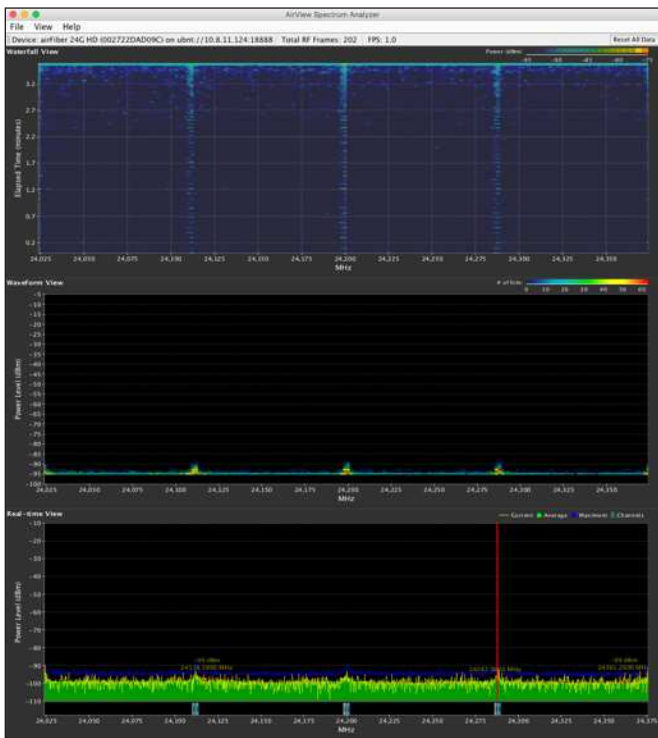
AirView Spectrum Analyzer

File View Help

Device: airFiber 24G HD (002722DAD09C) on ubnt://10.8.11.124:18888 Total RF Frames: 202 FPS: 1.0

Reset All Data

Waterfall View

Power (dBm)

-85 -60 -45 -40 -75

3.2
2.7
2.2
1.7
1.2
0.7
0.2

Elapsed Time (minutes)

24,025 24,050 24,075 24,100 24,125 24,150 24,175 24,200 24,225 24,250 24,275 24,300 24,325 24,350

MHz

Waveform View

# of hits

0 10 20 30 40 50 60

-5
-10
-15
-20
-25
-30
-35
-40
-45
-50
-55
-60
-65
-70
-75
-80
-85
-90
-95
-100

Power Level (dBm)

24,025 24,050 24,075 24,100 24,125 24,150 24,175 24,200 24,225 24,250 24,275 24,300 24,325 24,350

MHz

Real-time View

Current Average Maximum Channels

-10
-20
-30
-40
-50
-60
-70
-80
-90
-100
-110

Power Level (dBm)

-95 dBm
24116.2000 MHz

24282.3600 MHz

-95 dBm
24361.2500 MHz

24,025 24,050 24,075 24,100 24,125 24,150 24,175 24,200 24,225 24,250 24,275 24,300 24,325 24,350 24,375

MHz